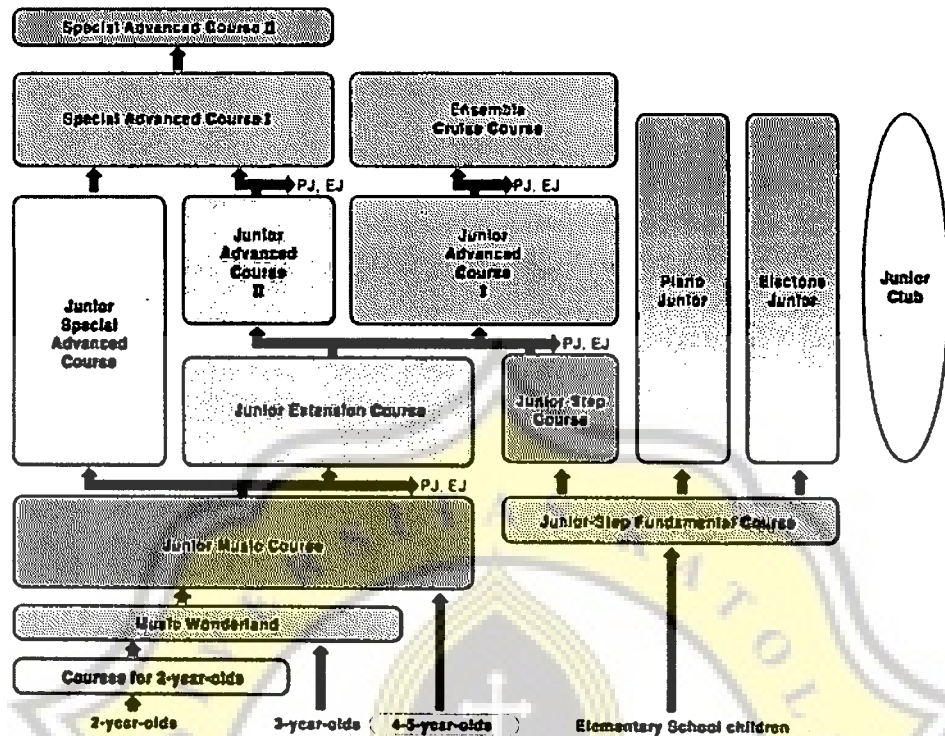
Special Advanced Course II

Special Advanced Course I

Ensemble Cruise Course

Piano Junior

Electone Junior

Junior Club

PJ, EJ

PJ, EJ

Junior Special Advanced Course

Junior Advanced Course II

Junior Advanced Course I

PJ, EJ

Junior Extension Course

Junior Step Course

PJ, EJ

Junior Music Course

Junior Step Fundamental Course

Music Wonderland

Course for 2-year-olds

2-year-olds

3-year-olds

4-5-year-olds

Elementary School children